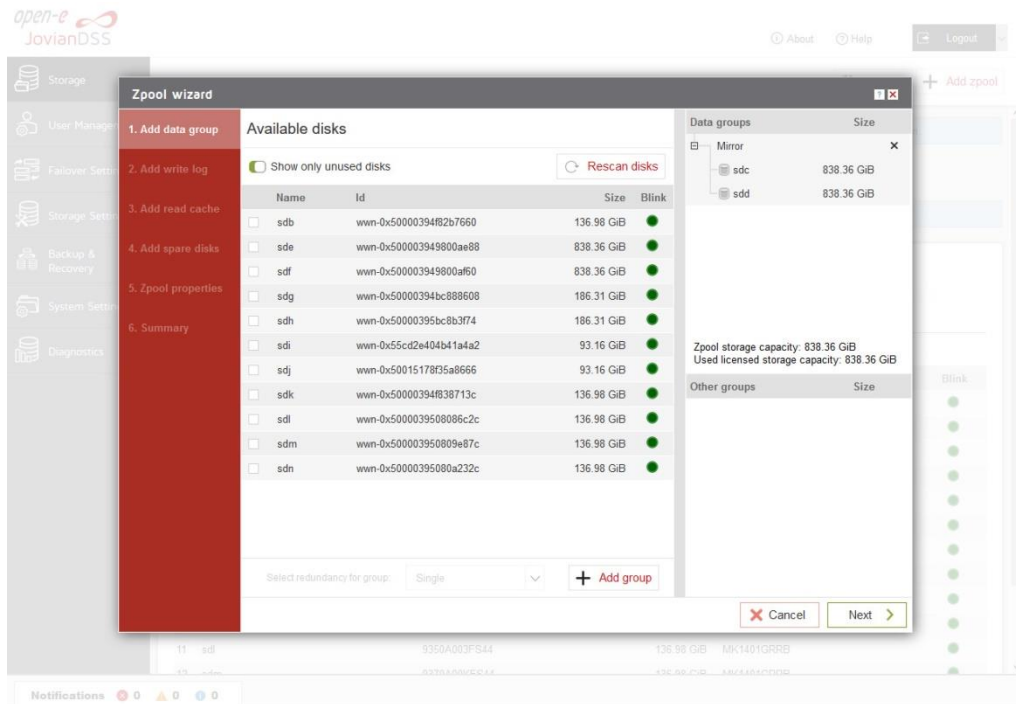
open-e
JovianDSS

About Help Logout

Storage
User Manage
Failover Setti
Storage Setti
Backup & Recovery
System Setti
Diagnostics

Add zpool

Zpool wizard

1. Add data group
2. Add write log
3. Add read cache
4. Add spare disks
5. Zpool properties
6. Summary

Available disks

Show only unused disks

Rescan disks

| | Name | Id | Size | Blink |
|---|---|---|---|---|
| | sdb | wwn-0x50000394f82b7660 | 136.98 GiB | |
| | sde | wwn-0x500003949800ae88 | 838.36 GiB | |
| | sdf | wwn-0x500003949800af60 | 838.36 GiB | |
| | sdg | wwn-0x50000394bc888608 | 186.31 GiB | |
| | sdh | wwn-0x50000395bc8b3f74 | 186.31 GiB | |
| | sdi | wwn-0x55cd2e404b41a4a2 | 93.16 GiB | |
| | sdj | wwn-0x50015178f35a8666 | 93.16 GiB | |
| | sdk | wwn-0x50000394f838713c | 136.98 GiB | |
| | sdl | wwn-0x5000039508086c2c | 136.98 GiB | |
| | sdm | wwn-0x500003950809e87c | 136.98 GiB | |
| | sdn | wwn-0x50000395080a232c | 136.98 GiB | |

Select redundancy for group: Single

Add group

| Data groups | Size |
|---|---|
| Mirror | |
| sdc | 838.36 GiB |
| sdd | 838.36 GiB |

Zpool storage capacity: 838.36 GiB
Used licensed storage capacity: 838.36 GiB

| Other groups | Size |
|---|---|

Cancel Next

Blink

11 sdl 9350A003FS44 136.98 GiB MK1401GRRB

Notifications 0 0 0